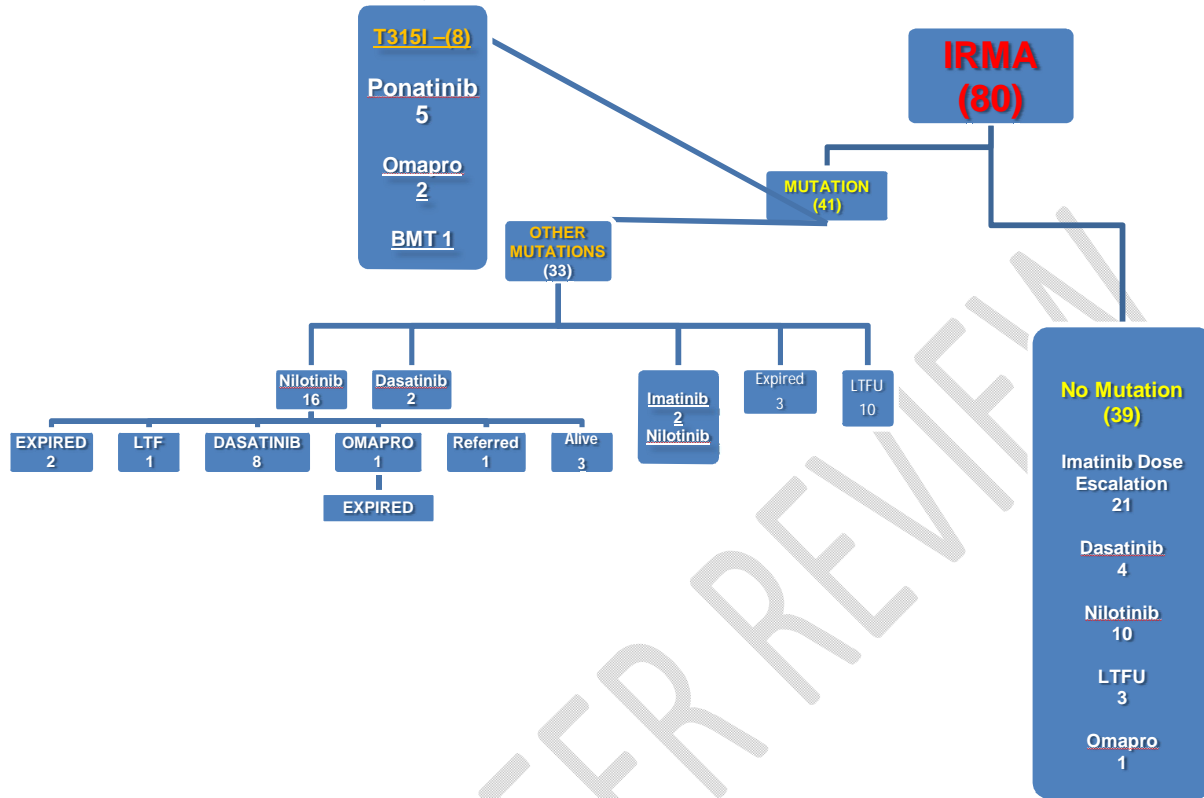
T315I –(8)

Ponatinib 5

Omapro 2

BMT 1

IRMA (80)

MUTATION (41)

OTHER MUTATIONS (33)

Nilotinib 16

Dasatinib 2

EXPIRED 2

LTF 1

DASATINIB 8

OMAPRO 1

EXPIRED

Referred 1

Alive 3

Imatinib 2 Nilotinib

Expired 3

LTFU 10

No Mutation (39)

Imatinib Dose Escalation 21

Dasatinib 4

Nilotinib 10

LTFU 3

Omapro 1

PEER REVIEW